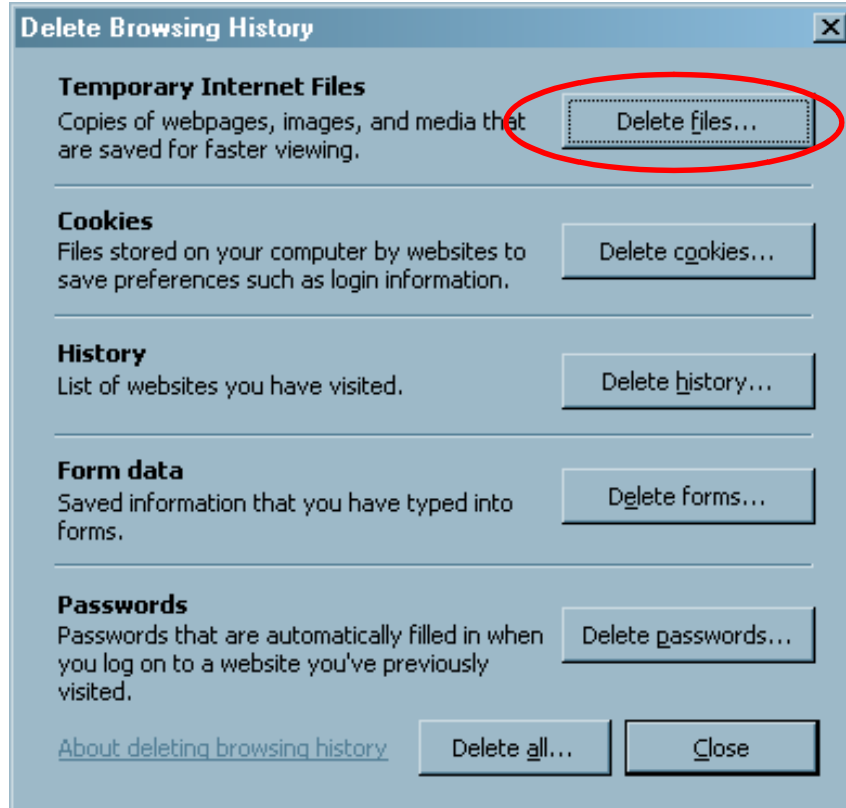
Delete Browsing History

X

Temporary Internet Files
Copies of webpages, images, and media that are saved for faster viewing.

Delete files...

Cookies
Files stored on your computer by websites to save preferences such as login information.

Delete cookies...

History
List of websites you have visited.

Delete history...

Form data
Saved information that you have typed into forms.

Delete forms...

Passwords
Passwords that are automatically filled in when you log on to a website you've previously visited.

Delete passwords...

About deleting browsing history

Delete all...

Close